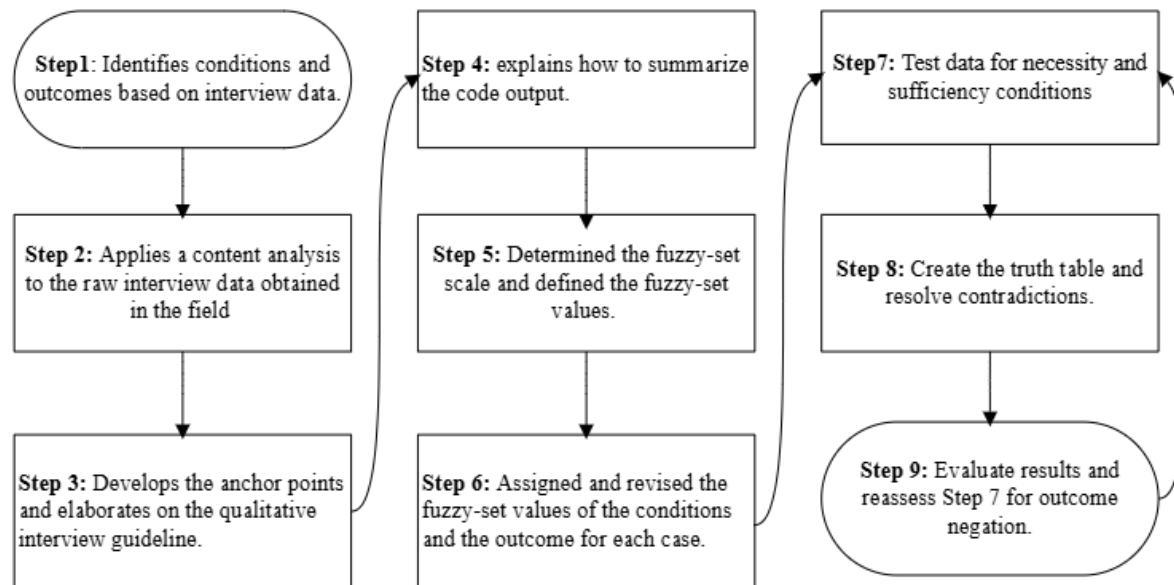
**Step1**: Identifies conditions and outcomes based on interview data.

**Step 2:** Applies a content analysis to the raw interview data obtained in the field

**Step 3:** Develops the anchor points and elaborates on the qualitative interview guideline.

**Step 4:** explains how to summarize the code output.

**Step 5:** Determined the fuzzy-set scale and defined the fuzzy-set values.

**Step 6:** Assigned and revised the fuzzy-set values of the conditions and the outcome for each case.

**Step7:** Test data for necessity and sufficiency conditions

**Step 8:** Create the truth table and resolve contradictions.

**Step 9:** Evaluate results and reassess Step 7 for outcome negation.